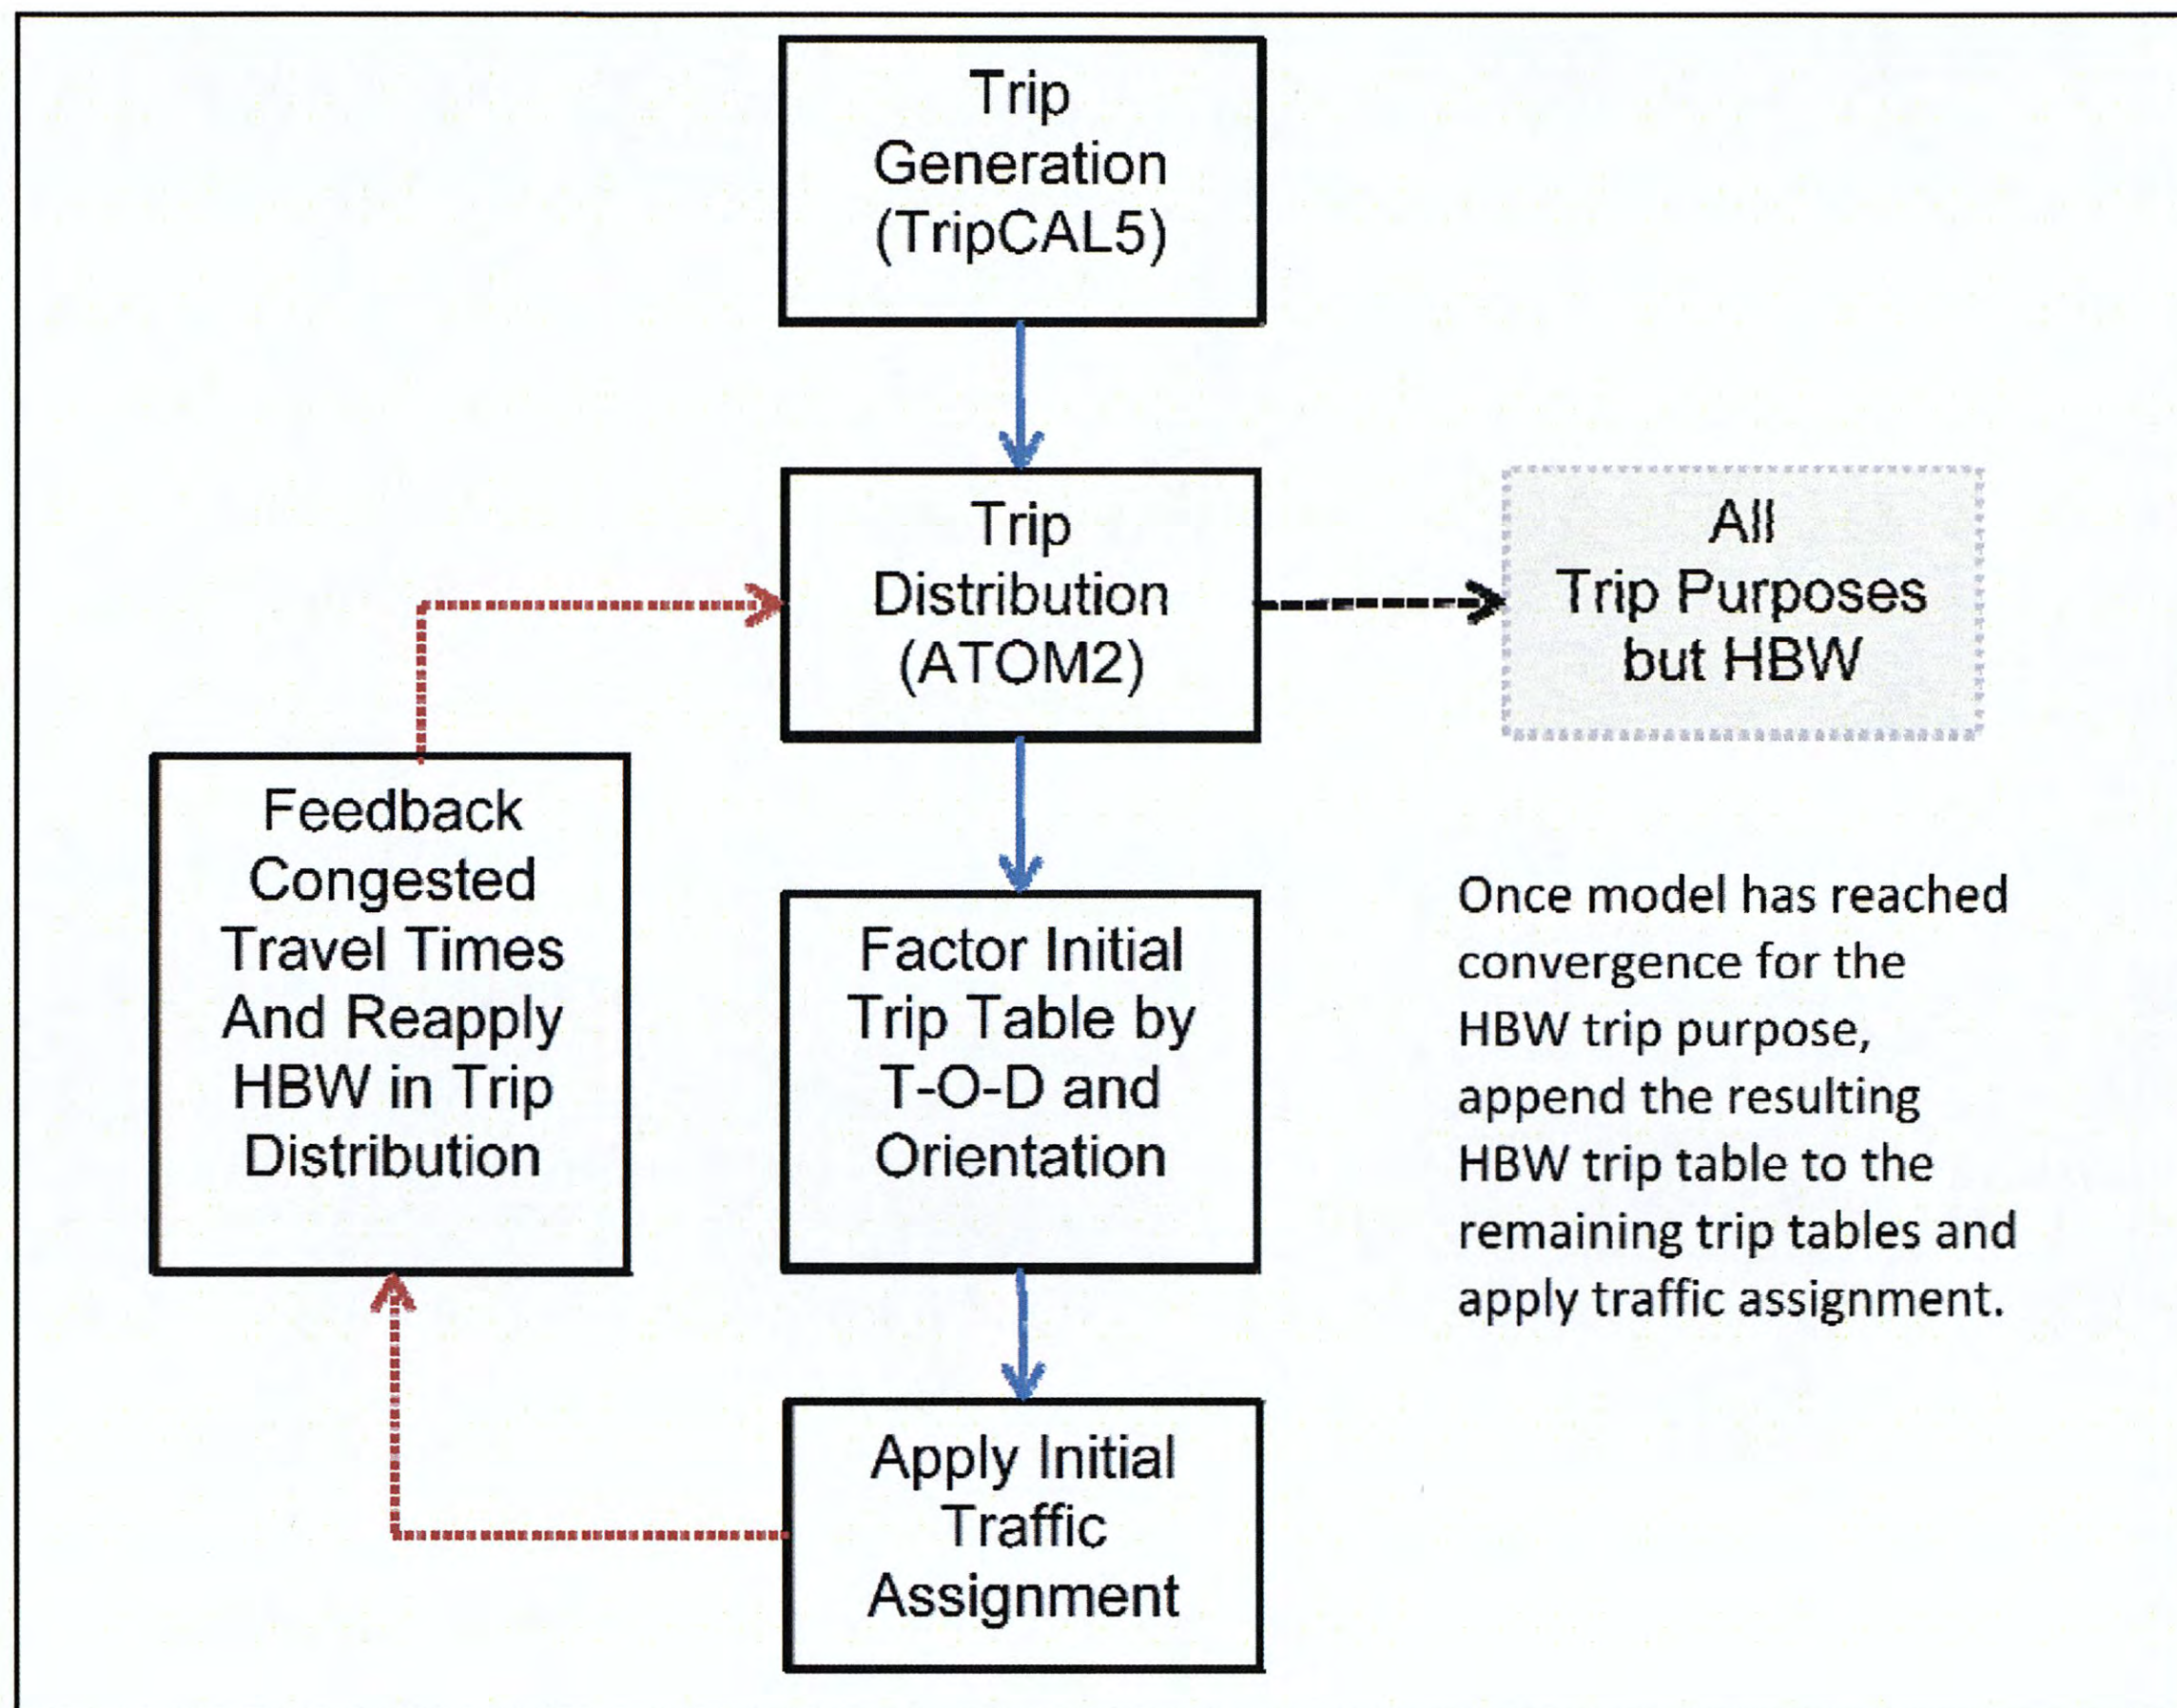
Trip Generation (TripCAL5)

Trip Distribution (ATOM2)

All Trip Purposes but HBW

Feedback Congested Travel Times And Reapply HBW in Trip Distribution

Factor Initial Trip Table by T-O-D and Orientation

Once model has reached convergence for the HBW trip purpose, append the resulting HBW trip table to the remaining trip tables and apply traffic assignment.

Apply Initial Traffic Assignment